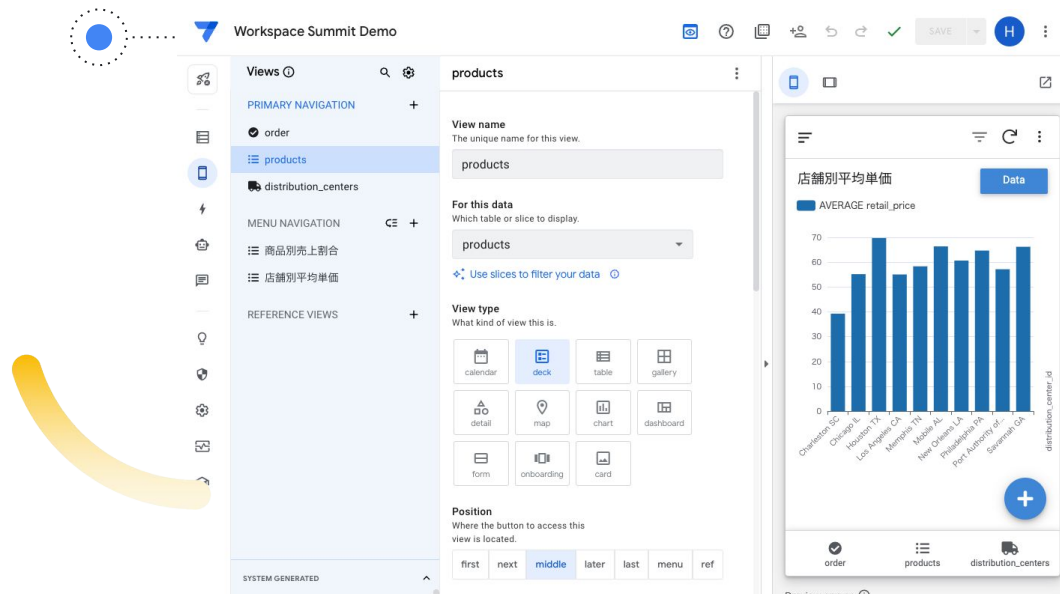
Workspace Summit Demo

SAVE

H

Views ⓘ

PRIMARY NAVIGATION

order

products

distribution_centers

MENU NAVIGATION

商品別売上割合

店舗別平均単価

REFERENCE VIEWS

SYSTEM GENERATED

products

View name

The unique name for this view.

products

For this data

Which table or slice to display.

products

Use slices to filter your data

View type

What kind of view this is.

calendar

deck

table

gallery

detail

map

chart

dashboard

form

onboarding

card

Position

Where the button to access this view is located.

| first | next | middle | later | last | menu | ref |
|---|---|---|---|---|---|---|

店舗別平均単価

Data

AVERAGE retail_price

70
60
50
40
30
20
10
0

Charleston SC
Chicago IL
Houston TX
Los Angeles CA
Memphis TN
Mobile AL
New Orleans LA
Philadelphia PA
Port Authority of...
Savannah GA

distribution_center_id

order

products

distribution_centers